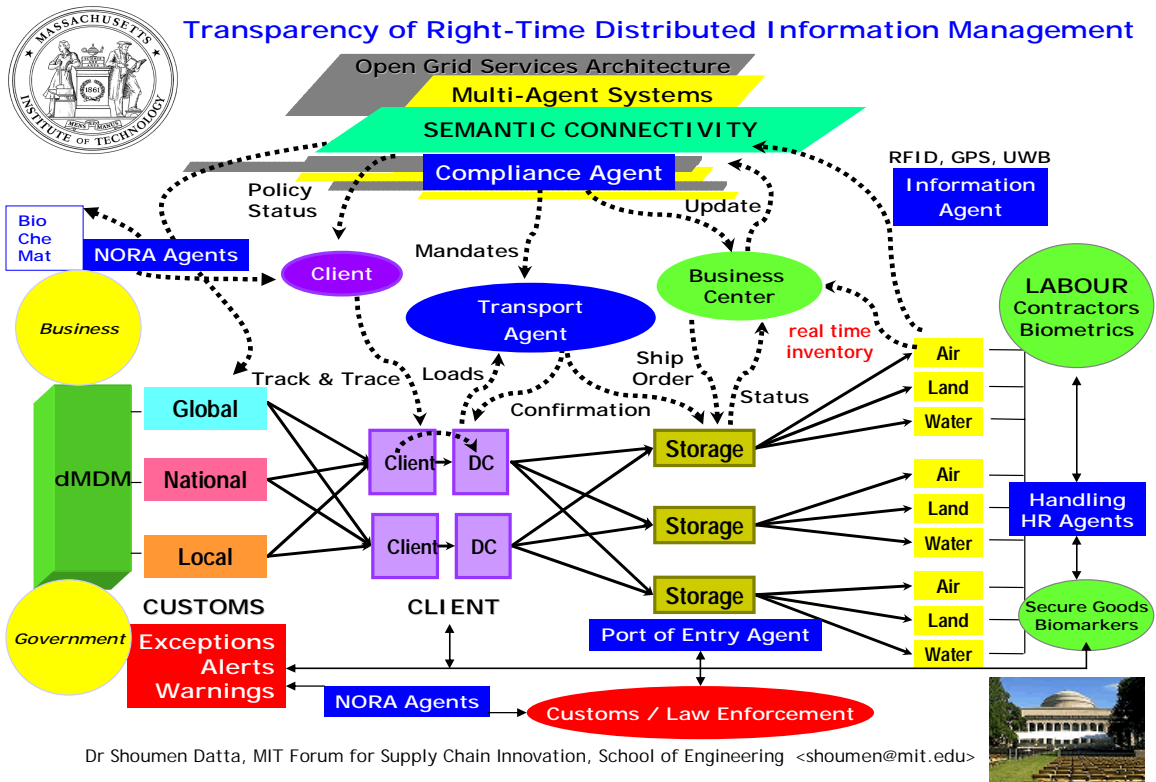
MASSACHUSETTS INSTITUTE OF TECHNOLOGY
1861
MENS ET MANUS

Transparency of Right-Time Distributed Information Management

Open Grid Services Architecture
Multi-Agent Systems
SEMANTIC CONNECTIVITY
Compliance Agent

RFID, GPS, UWB
Information Agent

Policy Status
Update
Mandates

Bio
Che
Mat
NORA Agents

Client
Business Center
Transport Agent

Business

LABOUR
Contractors
Biometrics

real time inventory
Ship Order
Status
Track & Trace
Loads
Confirmation

dMDM
Global
National
Local

Client
DC
Client
DC

Storage
Storage
Storage

Air
Land
Water
Air
Land
Water
Air
Land
Water

Handling
HR Agents

Secure Goods
Biomarkers

CUSTOMS
CLIENT
Port of Entry Agent

Government
Exceptions
Alerts
Warnings

NORA Agents
Customs / Law Enforcement

Dr Shoumen Datta, MIT Forum for Supply Chain Innovation, School of Engineering <shoumen@mit.edu>